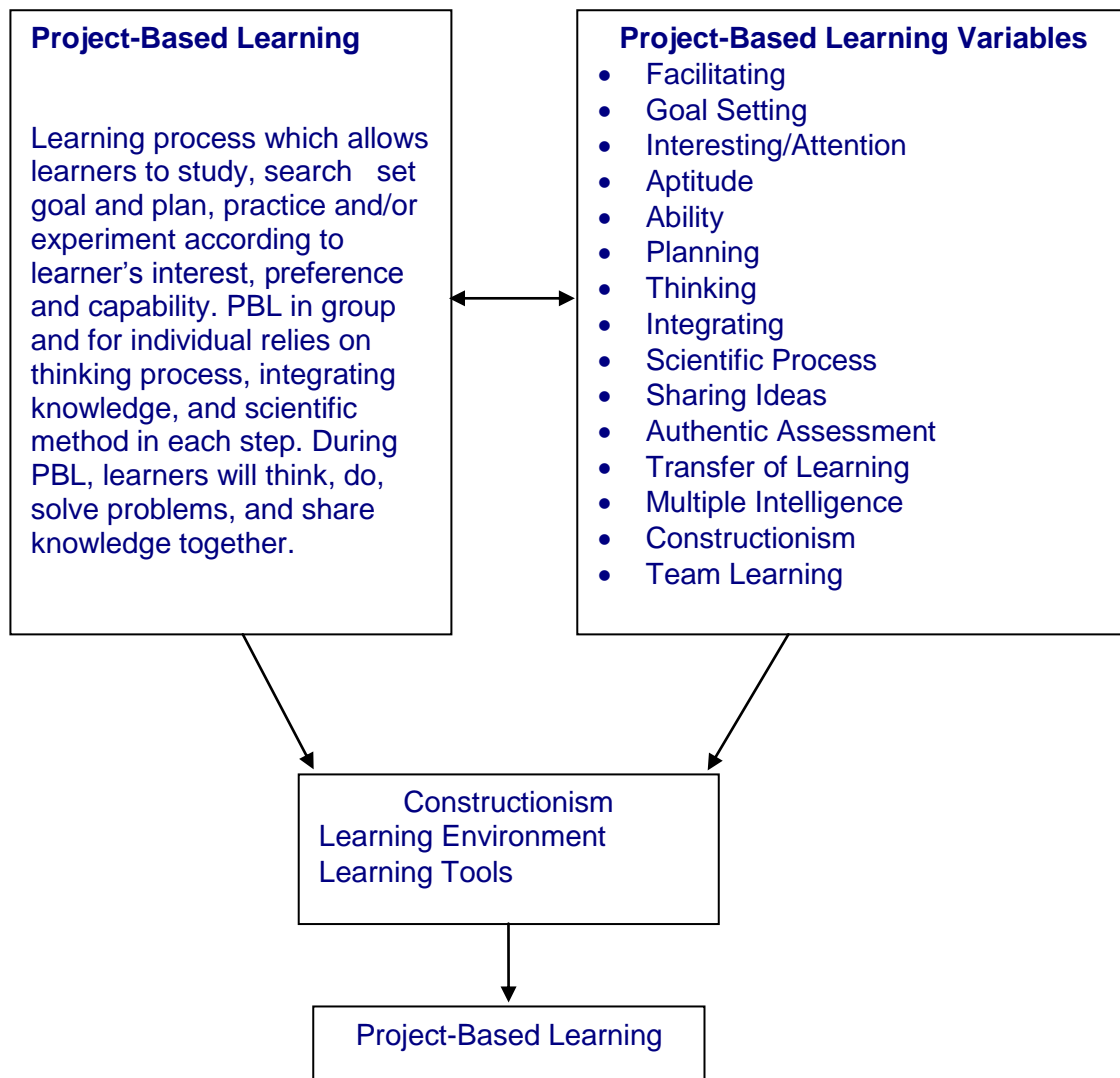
**Project-Based Learning**

Learning process which allows learners to study, search set goal and plan, practice and/or experiment according to learner's interest, preference and capability. PBL in group and for individual relies on thinking process, integrating knowledge, and scientific method in each step. During PBL, learners will think, do, solve problems, and share knowledge together.

**Project-Based Learning Variables**
- Facilitating
- Goal Setting
- Interesting/Attention
- Aptitude
- Ability
- Planning
- Thinking
- Integrating
- Scientific Process
- Sharing Ideas
- Authentic Assessment
- Transfer of Learning
- Multiple Intelligence
- Constructionism
- Team Learning

Constructionism
Learning Environment
Learning Tools

Project-Based Learning